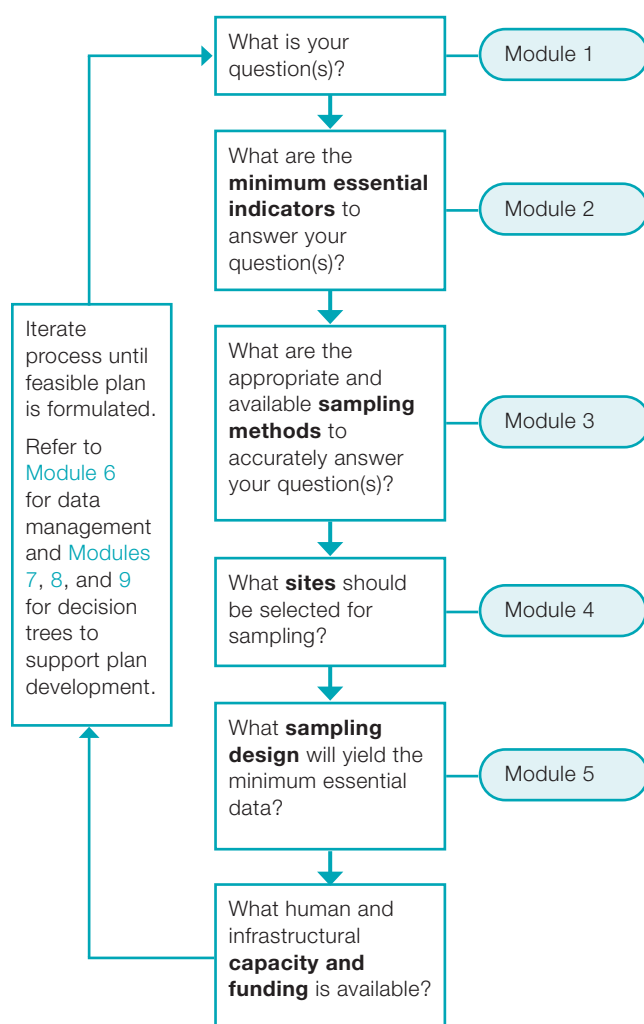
What is your question(s)?

Module 1

What are the **minimum essential indicators** to answer your question(s)?

Module 2

What are the appropriate and available **sampling methods** to accurately answer your question(s)?

Module 3

What **sites** should be selected for sampling?

Module 4

What **sampling design** will yield the minimum essential data?

Module 5

What human and infrastructural **capacity and funding** is available?

Iterate process until feasible plan is formulated.

Refer to Module 6 for data management and Modules 7, 8, and 9 for decision trees to support plan development.